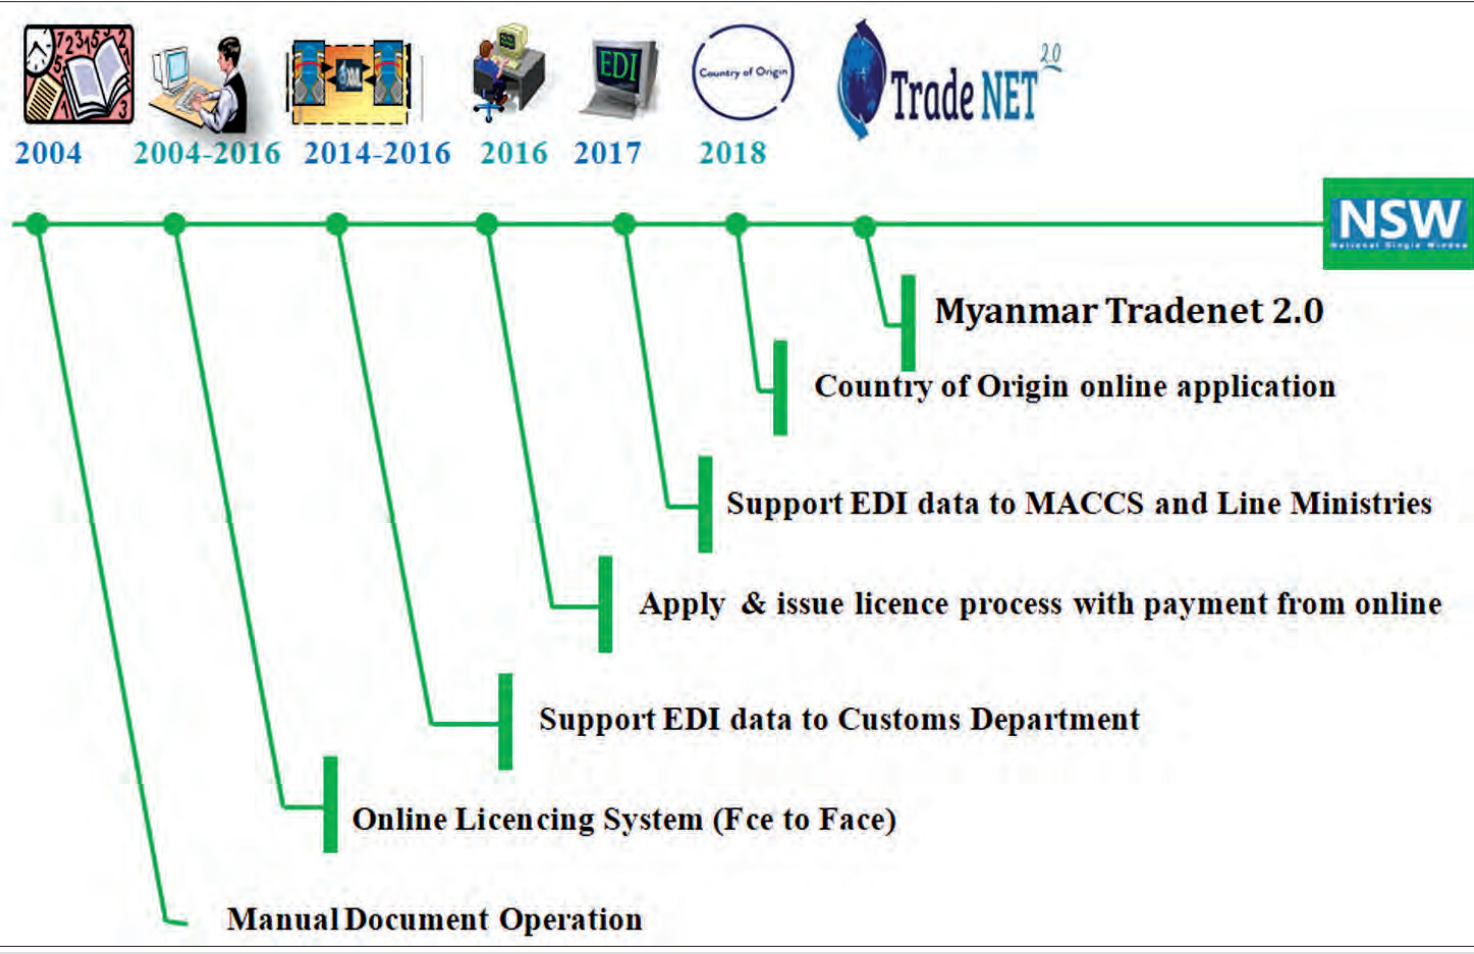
EDI

Country of Origin

Trade NET 2.0

2004 2004-2016 2014-2016 2016 2017 2018

NSW
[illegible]

Myanmar Tradenet 2.0

Country of Origin online application

Support EDI data to MACCS and Line Ministries

Apply & issue licence process with payment from online

Support EDI data to Customs Department

Online Licencing System (Fce to Face)

Manual Document Operation